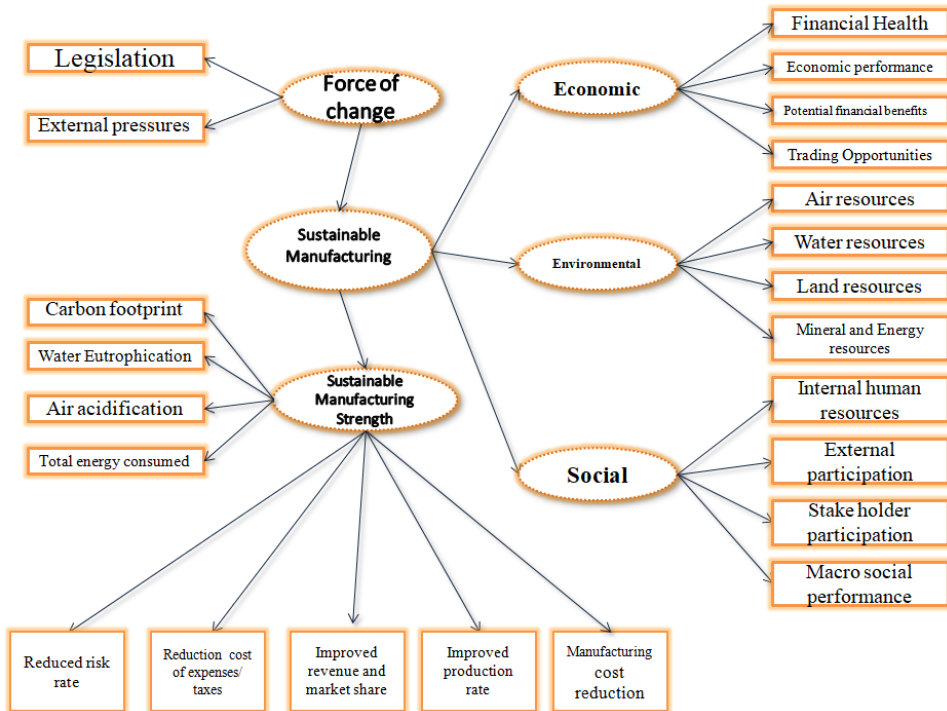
Legislation

External pressures

Force of change

Sustainable Manufacturing

Economic

Financial Health

Economic performance

Potential financial benefits

Trading Opportunities

Environmental

Air resources

Water resources

Land resources

Mineral and Energy resources

Social

Internal human resources

External participation

Stake holder participation

Macro social performance

Carbon footprint

Water Eutrophication

Air acidification

Total energy consumed

Sustainable Manufacturing Strength

Reduced risk rate

Reduction cost of expenses/ taxes

Improved revenue and market share

Improved production rate

Manufacturing cost reduction